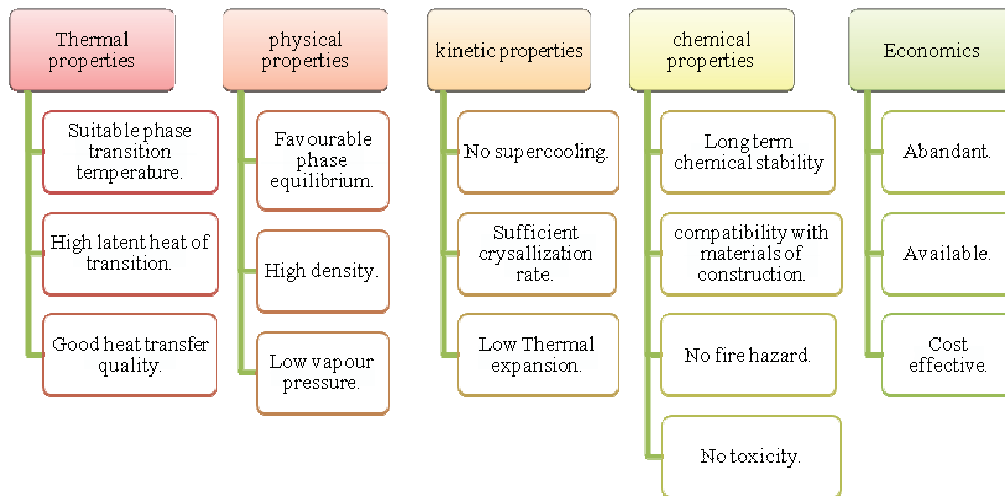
Thermal properties

Suitable phase transition temperature.

High latent heat of transition.

Good heat transfer quality.

physical properties

Favourable phase equilibrium.

High density.

Low vapour pressure.

kinetic properties

No supercooling.

Sufficient crysallization rate.

Low Thermal expansion.

chemical properties

Long term chemical stability

compatibility with materials of construction.

No fire hazard.

No toxicity.

Economics

Abandant.

Available.

Cost effective.